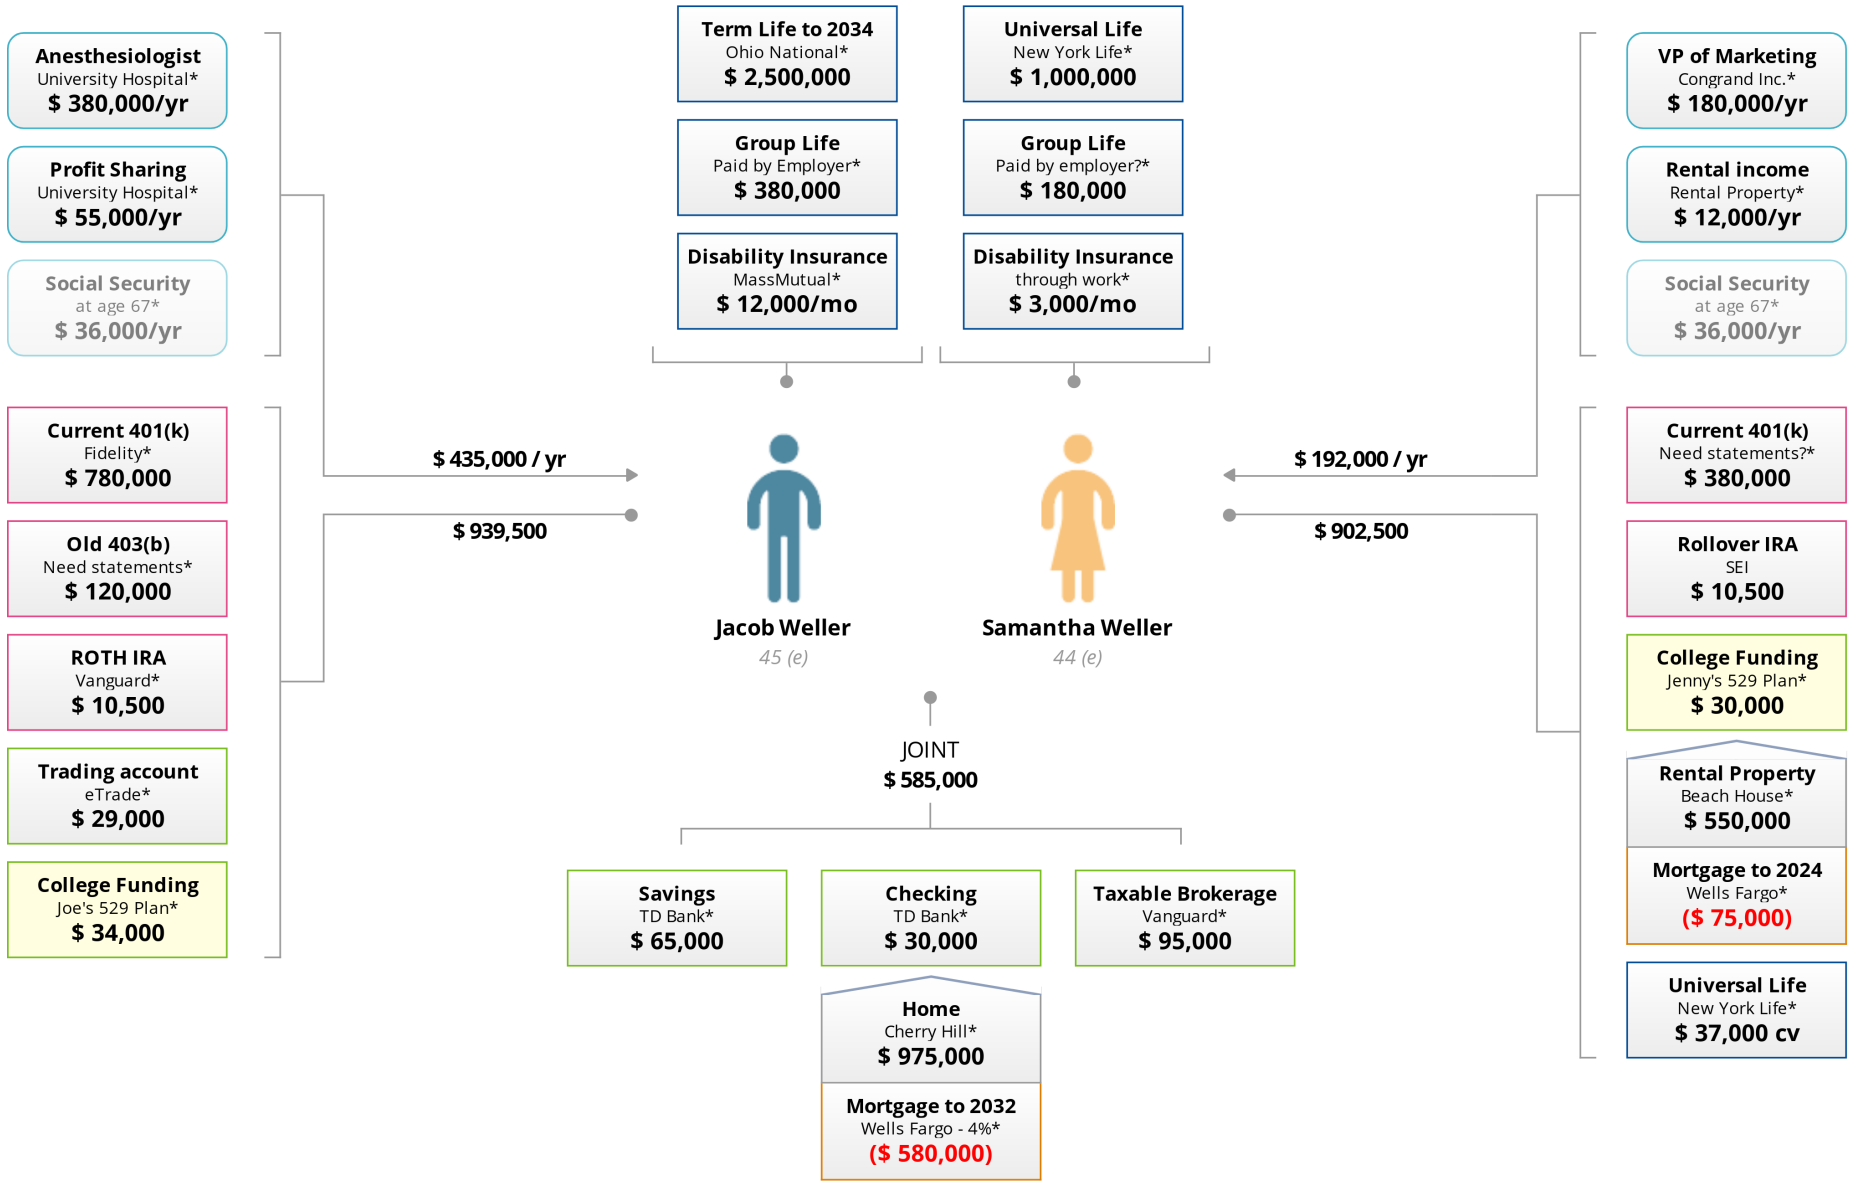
Anesthesiologist
University Hospital*
$ 380,000/yr

Profit Sharing
University Hospital*
$ 55,000/yr

Social Security
at age 67*
$ 36,000/yr

Current 401(k)
Fidelity*
$ 780,000

Old 403(b)
Need statements*
$ 120,000

ROTH IRA
Vanguard*
$ 10,500

Trading account
eTrade*
$ 29,000

College Funding
Joe's 529 Plan*
$ 34,000

Term Life to 2034
Ohio National*
$ 2,500,000

Group Life
Paid by Employer*
$ 380,000

Disability Insurance
MassMutual*
$ 12,000/mo

Universal Life
New York Life*
$ 1,000,000

Group Life
Paid by employer?*
$ 180,000

Disability Insurance
through work*
$ 3,000/mo

$ 435,000 / yr

$ 939,500

Jacob Weller
45 (e)

Samantha Weller
44 (e)

$ 192,000 / yr

$ 902,500

JOINT
$ 585,000

Savings
TD Bank*
$ 65,000

Checking
TD Bank*
$ 30,000

Taxable Brokerage
Vanguard*
$ 95,000

Home
Cherry Hill*
$ 975,000

Mortgage to 2032
Wells Fargo - 4%*
($ 580,000)

VP of Marketing
Congrand Inc.*
$ 180,000/yr

Rental income
Rental Property*
$ 12,000/yr

Social Security
at age 67*
$ 36,000/yr

Current 401(k)
Need statements?*
$ 380,000

Rollover IRA
SEI
$ 10,500

College Funding
Jenny's 529 Plan*
$ 30,000

Rental Property
Beach House*
$ 550,000

Mortgage to 2024
Wells Fargo*
($ 75,000)

Universal Life
New York Life*
$ 37,000 cv